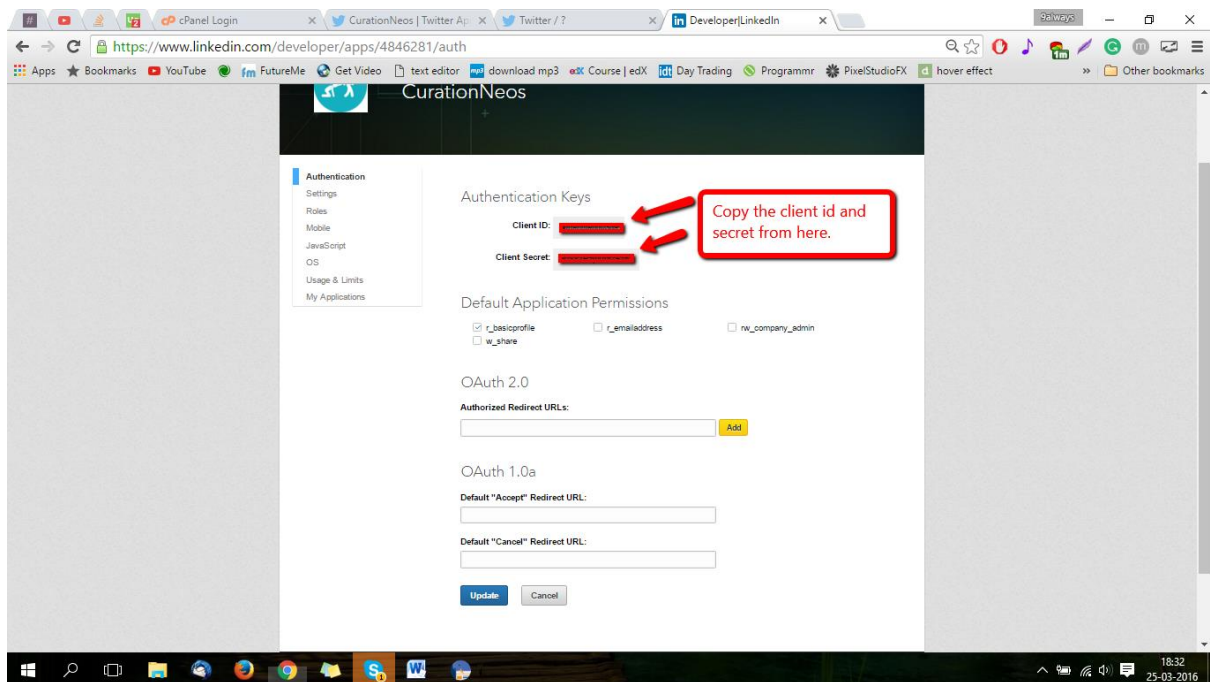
cPanel Login
CurationNeos | Twitter Ap
Twitter / ?
Developer|LinkedIn
9always

https://www.linkedin.com/developer/apps/4846281/auth

Apps  Bookmarks  YouTube  FutureMe  Get Video  text editor  download mp3  Course | edX  Day Trading  Programmr  PixelStudioFX  hover effect  »  Other bookmarks

CurationNeos

Authentication
Settings
Roles
Mobile
JavaScript
OS
Usage & Limits
My Applications

Authentication Keys

Client ID: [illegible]

Client Secret: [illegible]

Copy the client id and secret from here.

Default Application Permissions

r_basicprofile
r_emailaddress
rw_company_admin
w_share

OAuth 2.0

Authorized Redirect URLs:

Add

OAuth 1.0a

Default "Accept" Redirect URL:

Default "Cancel" Redirect URL:

Update
Cancel

18:32
25-03-2016